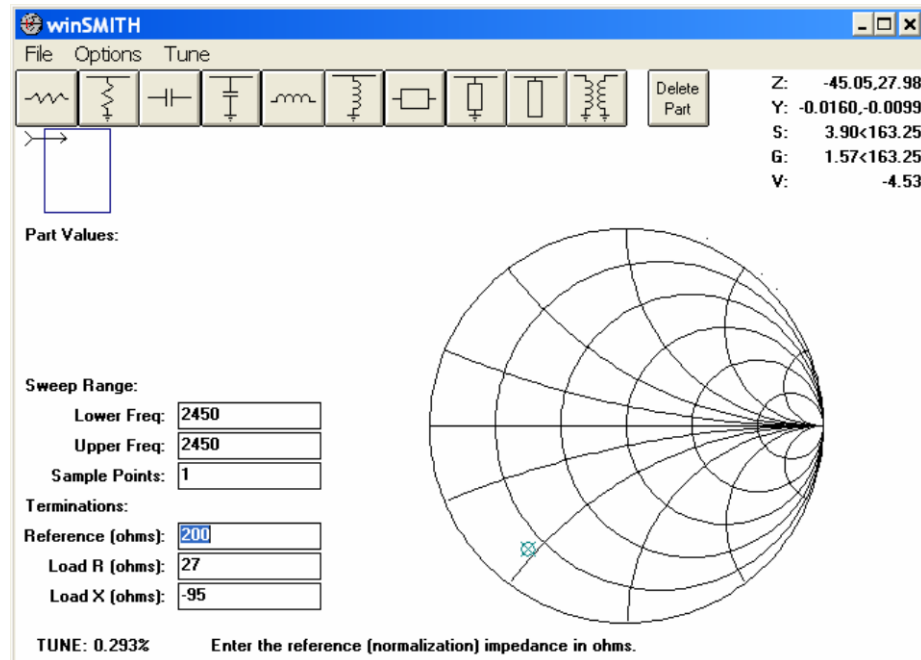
winSMITH

File Options Tune

Delete Part

Z: -45.05,27.98
Y: -0.0160,-0.0099
S: 3.90<163.25
G: 1.57<163.25
V: -4.53

Part Values:

Sweep Range:

Lower Freq: 2450

Upper Freq: 2450

Sample Points: 1

Terminations:

Reference (ohms): 200

Load R (ohms): 27

Load X (ohms): -95

TUNE: 0.293%

Enter the reference (normalization) impedance in ohms.